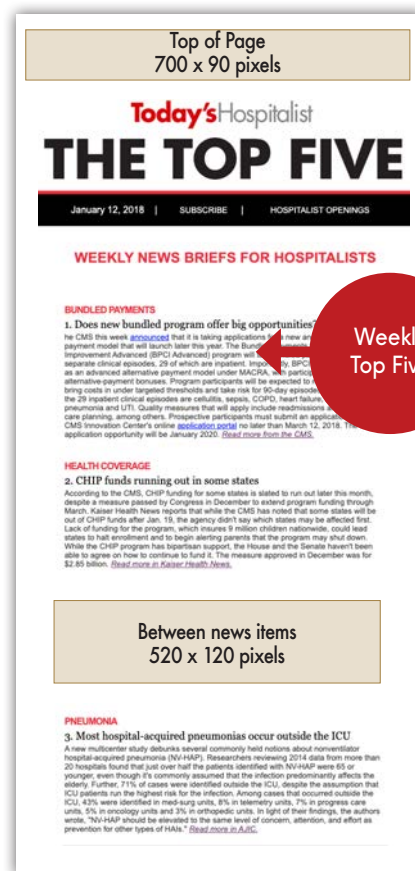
Top of Page
700 x 90 pixels

Today's Hospitalist

THE TOP FIVE

January 12, 2018 | SUBSCRIBE | HOSPITALIST OPENINGS

WEEKLY NEWS BRIEFS FOR HOSPITALISTS

BUNDLED PAYMENTS

1. Does new bundled program offer big opportunities?

he CMS this week announced that it is taking applications for a new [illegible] payment model that will launch later this year. The Bundled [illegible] Improvement Advanced (BPCI Advanced) program will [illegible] separate clinical episodes, 29 of which are inpatient. Importantly, BPC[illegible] as an advanced alternative payment model under MACRA, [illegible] participa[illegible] alternative-payment bonuses. Program participants will be expected to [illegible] bring costs in under targeted thresholds and take risk for 90-day episode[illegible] the 29 inpatient clinical episodes are cellulitis, sepsis, COPD, heart failure, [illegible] pneumonia and UTI. Quality measures that will apply include readmissions a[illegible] care planning, among others. Prospective participants must submit an applicat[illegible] CMS Innovation Center's online application portal no later than March 12, 2018. The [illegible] application opportunity will be January 2020. Read more from the CMS.

Weekl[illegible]
Top Fiv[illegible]

HEALTH COVERAGE

2. CHIP funds running out in some states

According to the CMS, CHIP funding for some states is slated to run out later this month, despite a measure passed by Congress in December to extend program funding through March. Kaiser Health News reports that while the CMS has noted that some states will be out of CHIP funds after Jan. 19, the agency didn't say which states may be affected first. Lack of funding for the program, which insures 9 million children nationwide, could lead states to halt enrollment and to begin alerting parents that the program may shut down. While the CHIP program has bipartisan support, the House and the Senate haven't been able to agree on how to continue to fund it. The measure approved in December was for $2.65 billion. Read more in Kaiser Health News.

Between news items
520 x 120 pixels

PNEUMONIA

3. Most hospital-acquired pneumonias occur outside the ICU

A new multicenter study debunks several commonly held notions about nonventilator hospital-acquired pneumonia (NV-HAP). Researchers reviewing 2014 data from more than 20 hospitals found that just over half the patients identified with NV-HAP were 65 or younger, even though it's commonly assumed that the infection predominantly affects the elderly. Further, 71% of cases were identified outside the ICU, despite the assumption that ICU patients run the highest risk for the infection. Among cases that occurred outside the ICU, 43% were identified in med-surg units, 8% in telemetry units, 7% in progress care units, 5% in oncology units and 3% in orthopedic units. In light of their findings, the authors wrote, "NV-HAP should be elevated to the same level of concern, attention, and effort as prevention for other types of HAIs." Read more in AJIC.